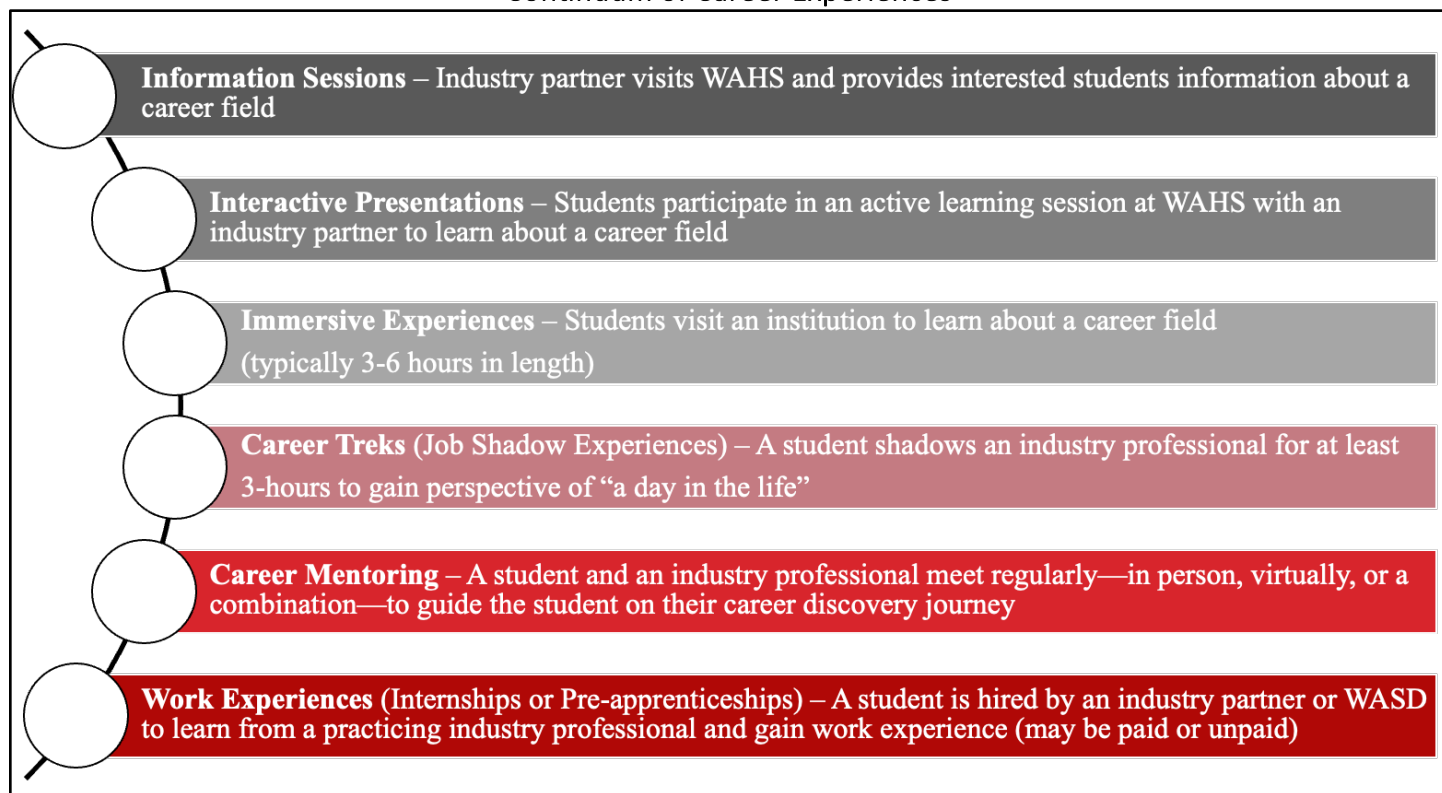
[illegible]

**Information Sessions** – Industry partner visits WAHS and provides interested students information about a career field

**Interactive Presentations** – Students participate in an active learning session at WAHS with an industry partner to learn about a career field

**Immersive Experiences** – Students visit an institution to learn about a career field (typically 3-6 hours in length)

**Career Treks** (Job Shadow Experiences) – A student shadows an industry professional for at least 3-hours to gain perspective of "a day in the life"

**Career Mentoring** – A student and an industry professional meet regularly—in person, virtually, or a combination—to guide the student on their career discovery journey

**Work Experiences** (Internships or Pre-apprenticeships) – A student is hired by an industry partner or WASD to learn from a practicing industry professional and gain work experience (may be paid or unpaid)